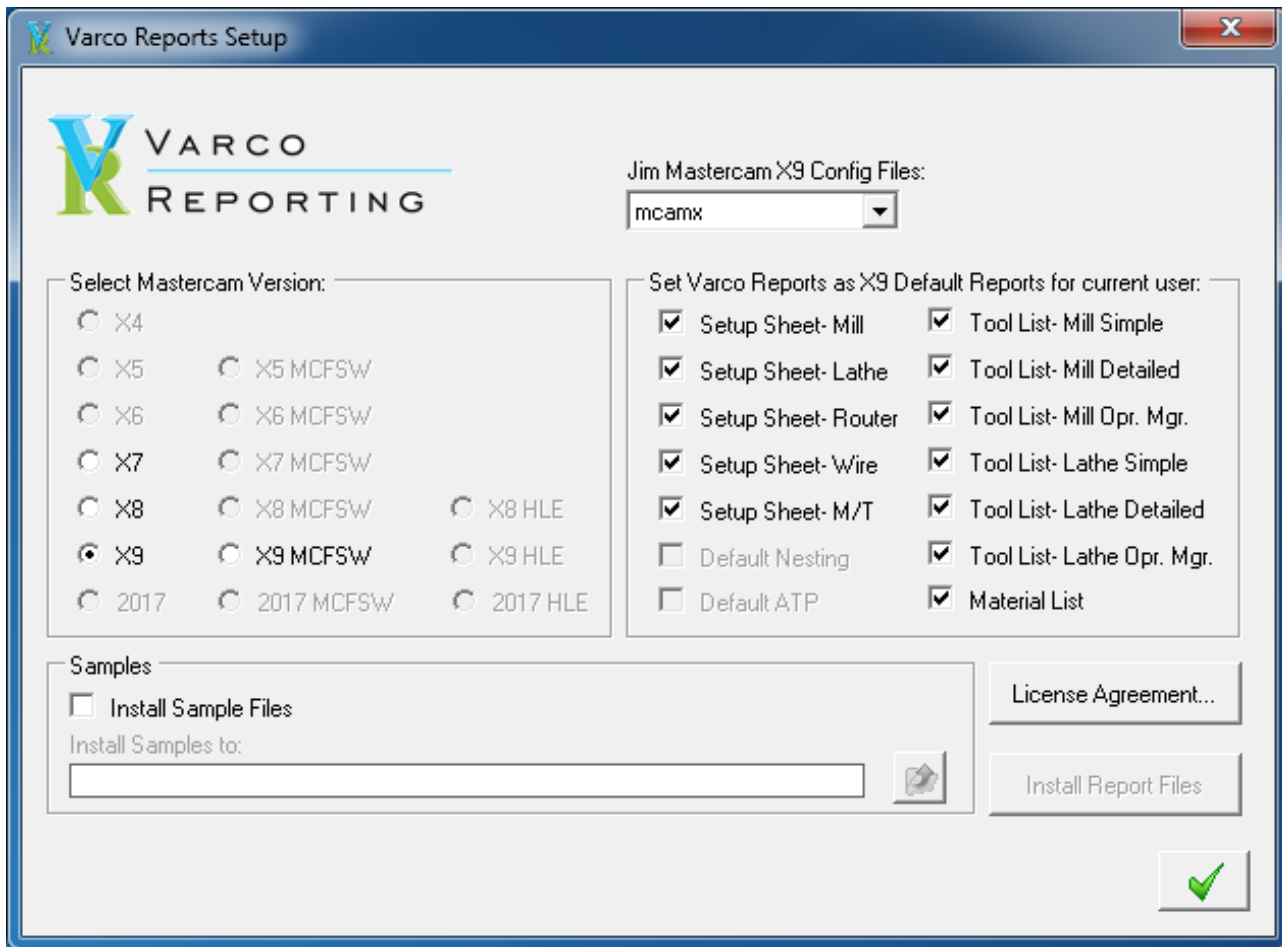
Varco Reports Setup

VARCO
REPORTING

Jim Mastercam X9 Config Files:
mcamx

Select Mastercam Version:
X4
X5 X5 MCFSW
X6 X6 MCFSW
X7 X7 MCFSW
X8 X8 MCFSW X8 HLE
X9 X9 MCFSW X9 HLE
2017 2017 MCFSW 2017 HLE

Set Varco Reports as X9 Default Reports for current user:
Setup Sheet- Mill
Setup Sheet- Lathe
Setup Sheet- Router
Setup Sheet- Wire
Setup Sheet- M/T
Default Nesting
Default ATP
Tool List- Mill Simple
Tool List- Mill Detailed
Tool List- Mill Opr. Mgr.
Tool List- Lathe Simple
Tool List- Lathe Detailed
Tool List- Lathe Opr. Mgr.
Material List

Samples
Install Sample Files
Install Samples to:

License Agreement...
Install Report Files